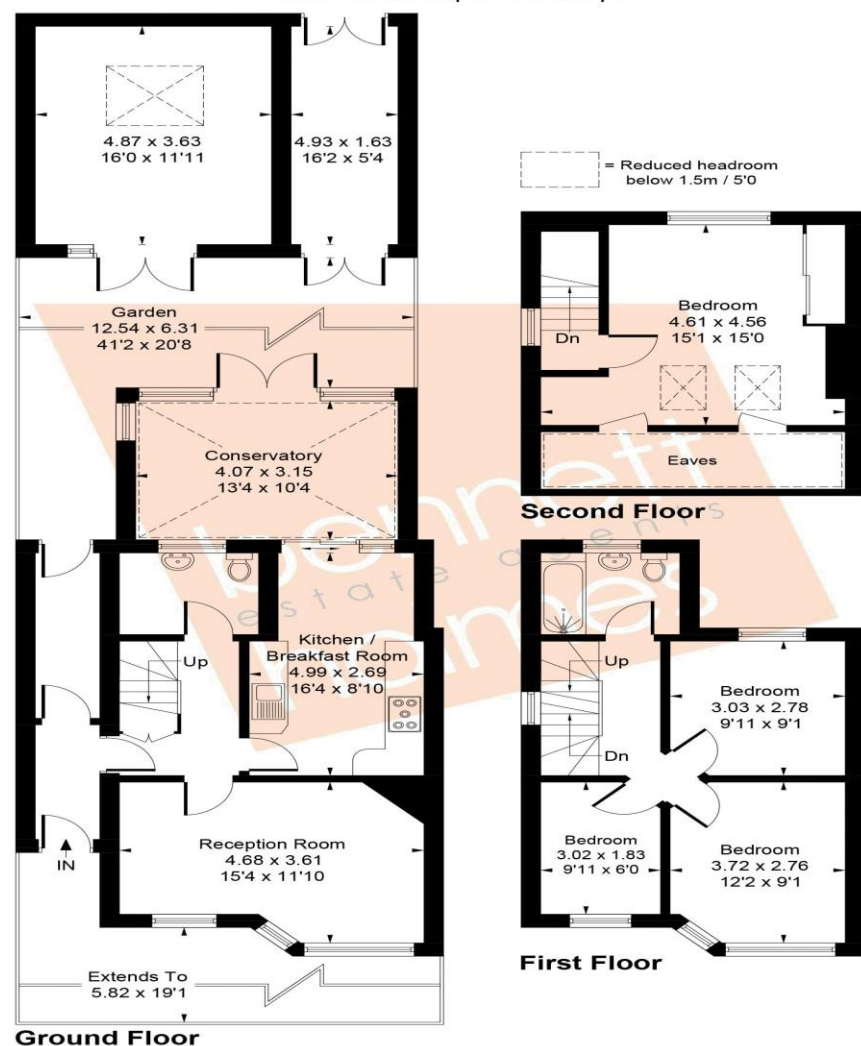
4.87 x 3.63
16'0 x 11'11

4.93 x 1.63
16'2 x 5'4

= Reduced headroom below 1.5m / 5'0

Garden
12.54 x 6.31
41'2 x 20'8

Conservatory
4.07 x 3.15
13'4 x 10'4

Up

Kitchen / Breakfast Room
4.99 x 2.69
16'4 x 8'10

IN

Reception Room
4.68 x 3.61
15'4 x 11'10

Extends To
5.82 x 19'1

Ground Floor

Dn

Bedroom
4.61 x 4.56
15'1 x 15'0

Eaves

Second Floor

Up

Dn

Bedroom
3.03 x 2.78
9'11 x 9'1

Bedroom
3.02 x 1.83
9'11 x 6'0

Bedroom
3.72 x 2.76
12'2 x 9'1

First Floor

bennett holmes
estate agents